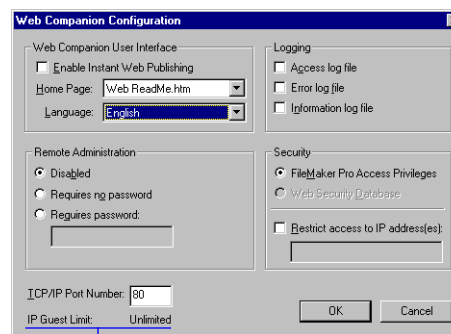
Web Companion Configuration

Web Companion User Interface

Enable Instant Web Publishing

Home Page: Web ReadMe.htm

Language: English

Logging

Access log file

Error log file

Information log file

Remote Administration

Disabled

Requires no password

Requires password:

Security

FileMaker Pro Access Privileges

Web Security Database

Restrict access to IP address(es):

TCP/IP Port Number: 80

IP Guest Limit: Unlimited

OK

Cancel